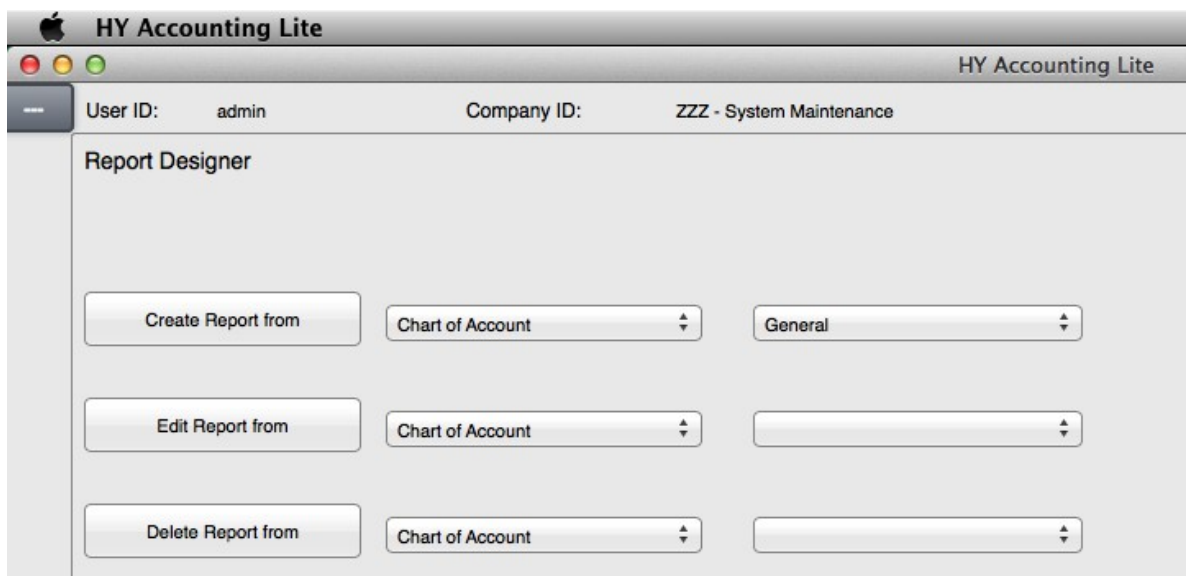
HY Accounting Lite

HY Accounting Lite

---

User ID: admin

Company ID: ZZZ - System Maintenance

Report Designer

Create Report from

Chart of Account

General

Edit Report from

Chart of Account

Delete Report from

Chart of Account